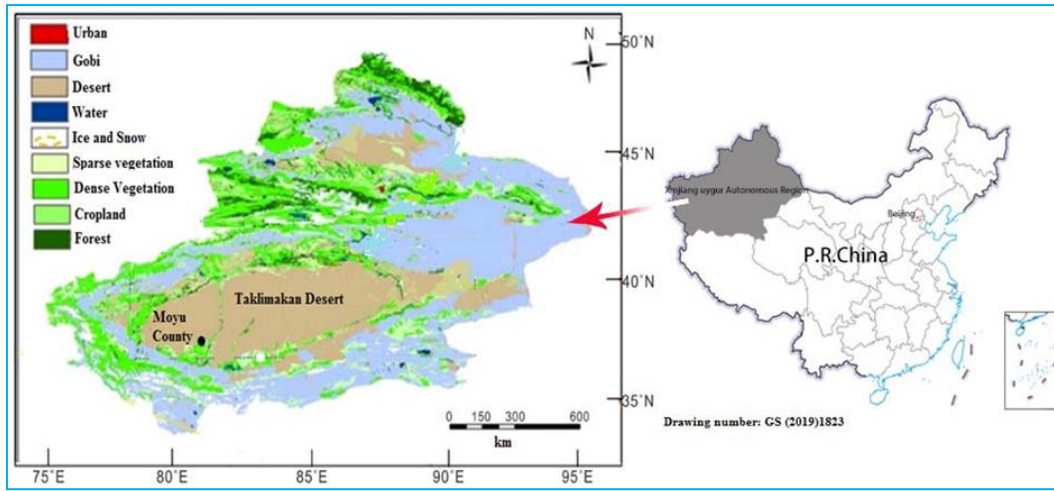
Urban
Gobi
Desert
Water
Ice and Snow
Sparse vegetation
Dense Vegetation
Cropland
Forest

N

50°N
45°N
40°N
35°N

Taklimakan Desert
Moyu County

0 150 300 600
km

75°E 80°E 85°E 90°E 95°E

Xinjiang uygur Autonomous Region
Beijing
P.R.China

Drawing number: GS (2019)1823